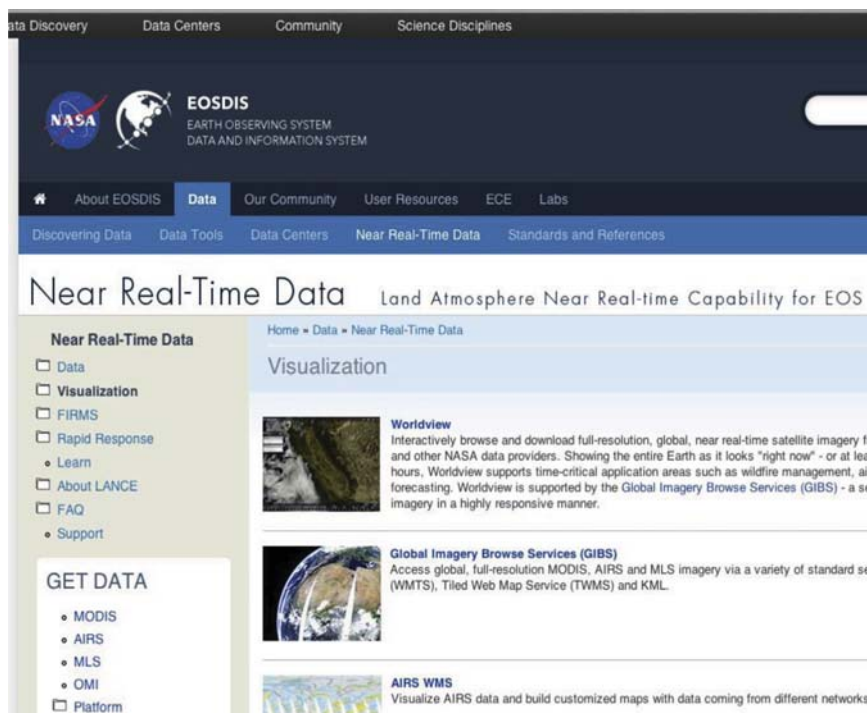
ata Discovery Data Centers Community Science Disciplines

NASA

EOSDIS
EARTH OBSERVING SYSTEM
DATA AND INFORMATION SYSTEM

About EOSDIS Data Our Community User Resources ECE Labs

Discovering Data Data Tools Data Centers Near Real-Time Data Standards and References

Near Real-Time Data Land Atmosphere Near Real-time Capability for EOS

Near Real-Time Data
- Data
- Visualization
- FIRMS
- Rapid Response
- Learn
- About LANCE
- FAQ
- Support

GET DATA
- MODIS
- AIRS
- MLS
- OMI
- Platform

Home » Data » Near Real-Time Data

Visualization

Worldview
Interactively browse and download full-resolution, global, near real-time satellite imagery f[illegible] and other NASA data providers. Showing the entire Earth as it looks "right now" - or at lea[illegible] hours, Worldview supports time-critical application areas such as wildfire management, a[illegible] forecasting. Worldview is supported by the Global Imagery Browse Services (GIBS) - a s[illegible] imagery in a highly responsive manner.

Global Imagery Browse Services (GIBS)
Access global, full-resolution MODIS, AIRS and MLS imagery via a variety of standard s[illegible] (WMTS), Tiled Web Map Service (TWMS) and KML.

AIRS WMS
Visualize AIRS data and build customized maps with data coming from different network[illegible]